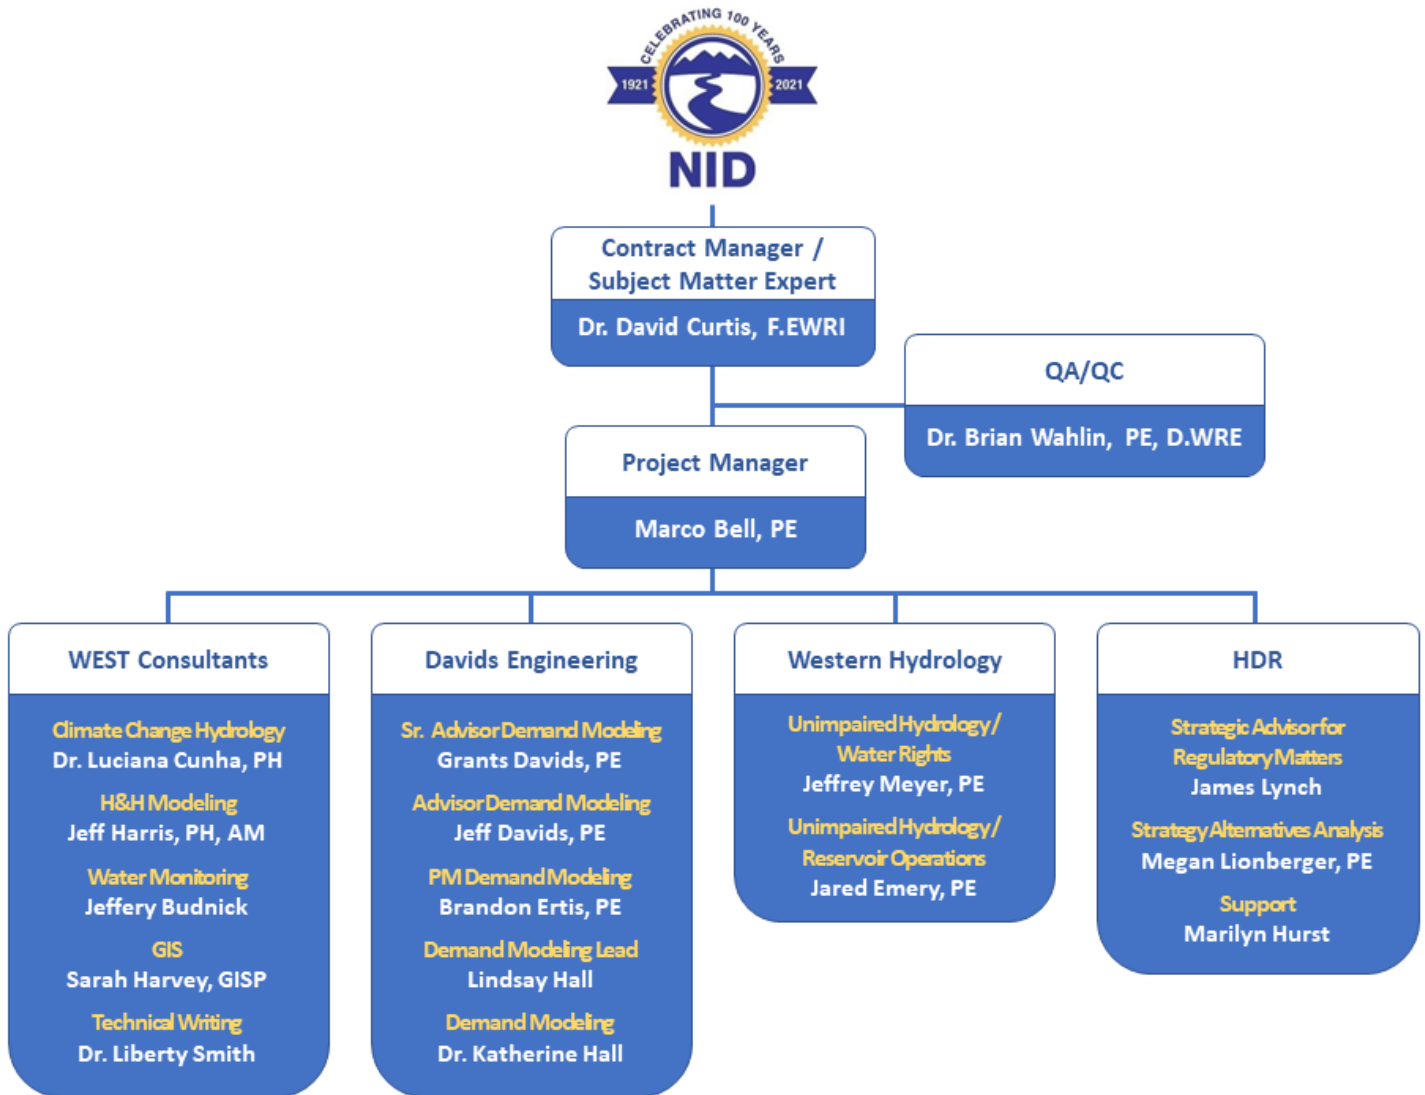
CELEBRATING 100 YEARS
1921
2021
NID

Contract Manager / Subject Matter Expert
Dr. David Curtis, F.EWRI

QA/QC
Dr. Brian Wahlin, PE, D.WRE

Project Manager
Marco Bell, PE

WEST Consultants

Climate Change Hydrology
Dr. Luciana Cunha, PH

H&H Modeling
Jeff Harris, PH, AM

Water Monitoring
Jeffery Budnick

GIS
Sarah Harvey, GISP

Technical Writing
Dr. Liberty Smith

Davids Engineering

Sr. Advisor Demand Modeling
Grants Davids, PE

Advisor Demand Modeling
Jeff Davids, PE

PM Demand Modeling
Brandon Ertis, PE

Demand Modeling Lead
Lindsay Hall

Demand Modeling
Dr. Katherine Hall

Western Hydrology

Unimpaired Hydrology / Water Rights
Jeffrey Meyer, PE

Unimpaired Hydrology / Reservoir Operations
Jared Emery, PE

HDR

Strategic Advisor for Regulatory Matters
James Lynch

Strategy Alternatives Analysis
Megan Lionberger, PE

Support
Marilyn Hurst